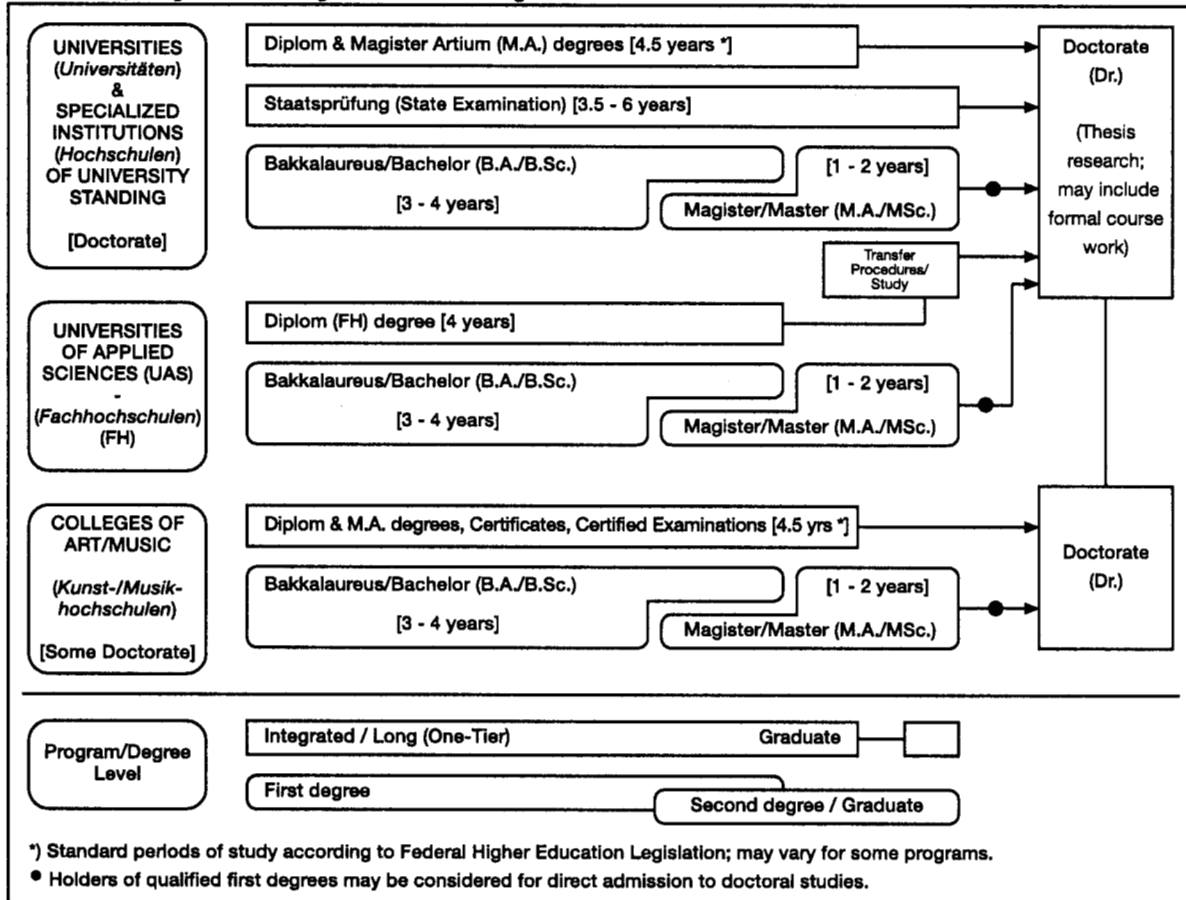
UNIVERSITIES (*Universitäten*) & SPECIALIZED INSTITUTIONS (*Hochschulen*) OF UNIVERSITY STANDING

[Doctorate]

Diplom & Magister Artium (M.A.) degrees [4.5 years *]

Staatsprüfung (State Examination) [3.5 - 6 years]

Bakkalaureus/Bachelor (B.A./B.Sc.) [3 - 4 years]

[1 - 2 years] Magister/Master (M.A./MSc.)

Doctorate (Dr.)

(Thesis research; may include formal course work)

Transfer Procedures/ Study

UNIVERSITIES OF APPLIED SCIENCES (UAS) - (*Fachhochschulen*) (FH)

Diplom (FH) degree [4 years]

Bakkalaureus/Bachelor (B.A./B.Sc.) [3 - 4 years]

[1 - 2 years] Magister/Master (M.A./MSc.)

COLLEGES OF ART/MUSIC (*Kunst-/Musikhochschulen*)

[Some Doctorate]

Diplom & M.A. degrees, Certificates, Certified Examinations [4.5 yrs *]

Bakkalaureus/Bachelor (B.A./B.Sc.) [3 - 4 years]

[1 - 2 years] Magister/Master (M.A./MSc.)

Doctorate (Dr.)

Program/Degree Level

Integrated / Long (One-Tier) Graduate

First degree

Second degree / Graduate

*) Standard periods of study according to Federal Higher Education Legislation; may vary for some programs.

• Holders of qualified first degrees may be considered for direct admission to doctoral studies.